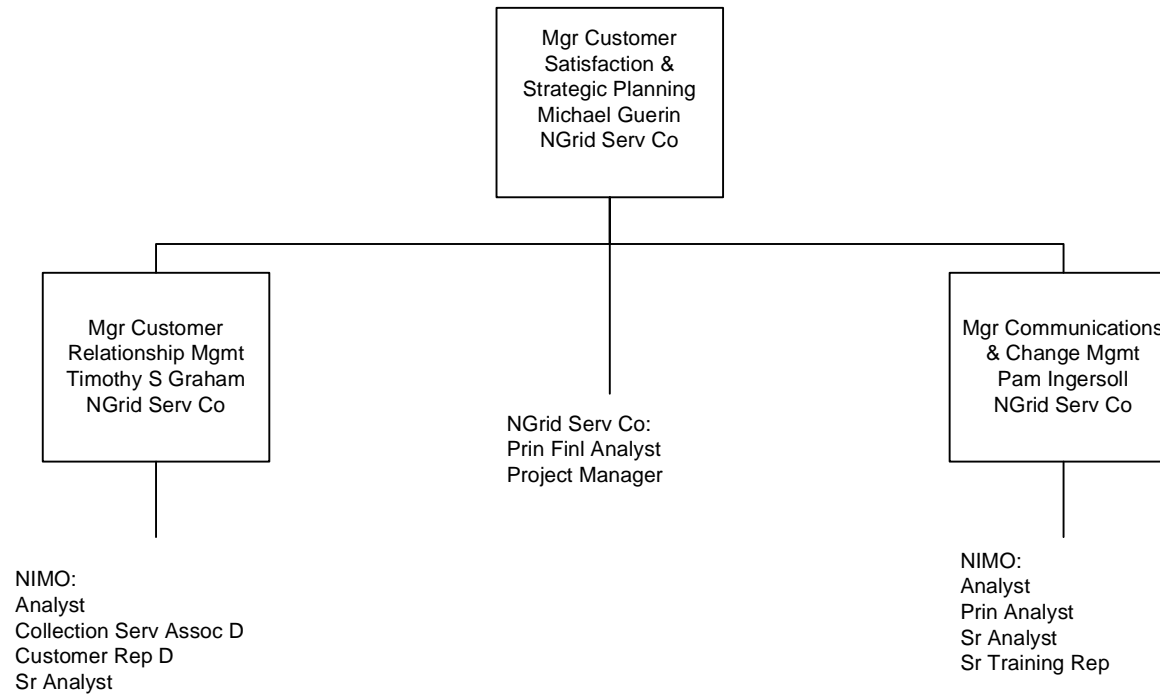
Mgr Customer Satisfaction & Strategic Planning
Michael Guerin
NGrid Serv Co

Mgr Customer Relationship Mgmt
Timothy S Graham
NGrid Serv Co

NIMO:
Analyst
Collection Serv Assoc D
Customer Rep D
Sr Analyst

NGrid Serv Co:
Prin Finl Analyst
Project Manager

Mgr Communications
& Change Mgmt
Pam Ingersoll
NGrid Serv Co

NIMO:
Analyst
Prin Analyst
Sr Analyst
Sr Training Rep